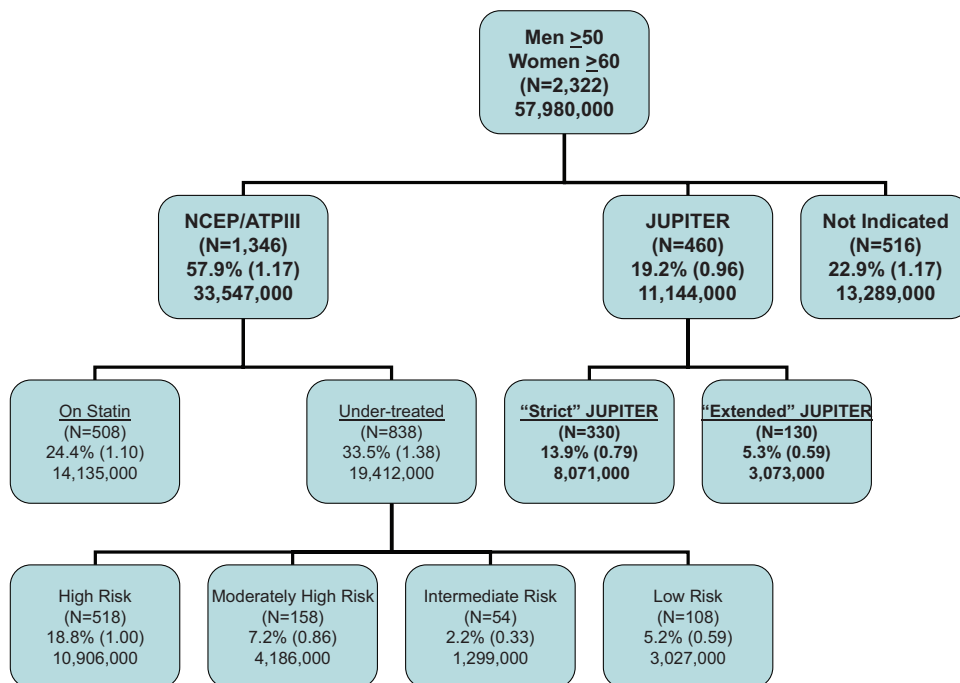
Men $\geq$50
Women $\geq$60
(N=2,322)
57,980,000

NCEP/ATPIII
(N=1,346)
57.9% (1.17)
33,547,000

JUPITER
(N=460)
19.2% (0.96)
11,144,000

Not Indicated
(N=516)
22.9% (1.17)
13,289,000

On Statin
(N=508)
24.4% (1.10)
14,135,000

Under-treated
(N=838)
33.5% (1.38)
19,412,000

"Strict" JUPITER
(N=330)
13.9% (0.79)
8,071,000

"Extended" JUPITER
(N=130)
5.3% (0.59)
3,073,000

High Risk
(N=518)
18.8% (1.00)
10,906,000

Moderately High Risk
(N=158)
7.2% (0.86)
4,186,000

Intermediate Risk
(N=54)
2.2% (0.33)
1,299,000

Low Risk
(N=108)
5.2% (0.59)
3,027,000